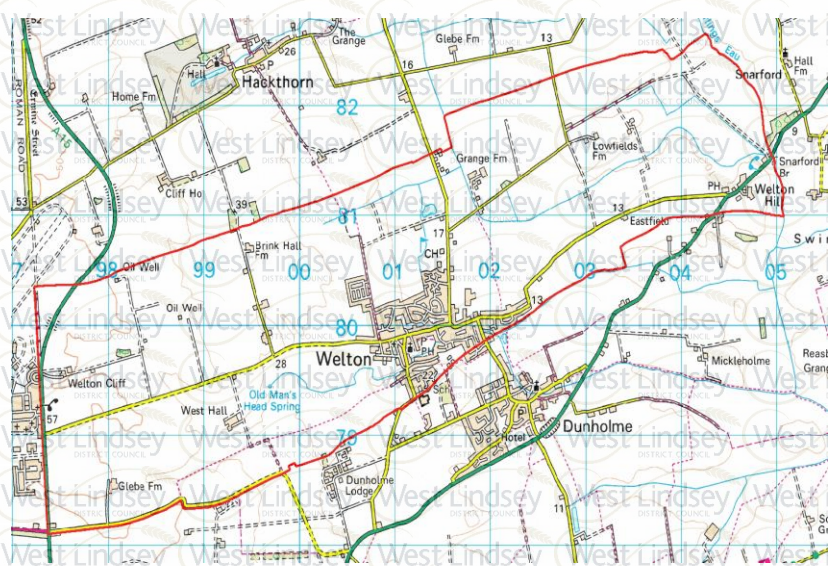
West Lindsey
DISTRICT COUNCIL

52
The Grange
Glebe Fm
13
26
Hall
Hackthorn
16
Snarford
Hall Fm
Home Fm
82
Ermine Street
ROMAN ROAD
A15
Grange Fm
Lowfields Fm
9
Snarford Br
Cliff Ho
PH
Welton Hill
53
39
81
13
Eastfield
17
Brink Hall Fm
CH
Swi
98
Oil Well
99
00
01
02
03
04
05
Oil Well
13
80
28
Welton
PH
Mickleholme
Reasb Grang
Welton Cliff
57
Sch
West Hall
Old Man's Head Spring
79
Hotel
Dunholme
Dunholme Lodge
Glebe Fm
11